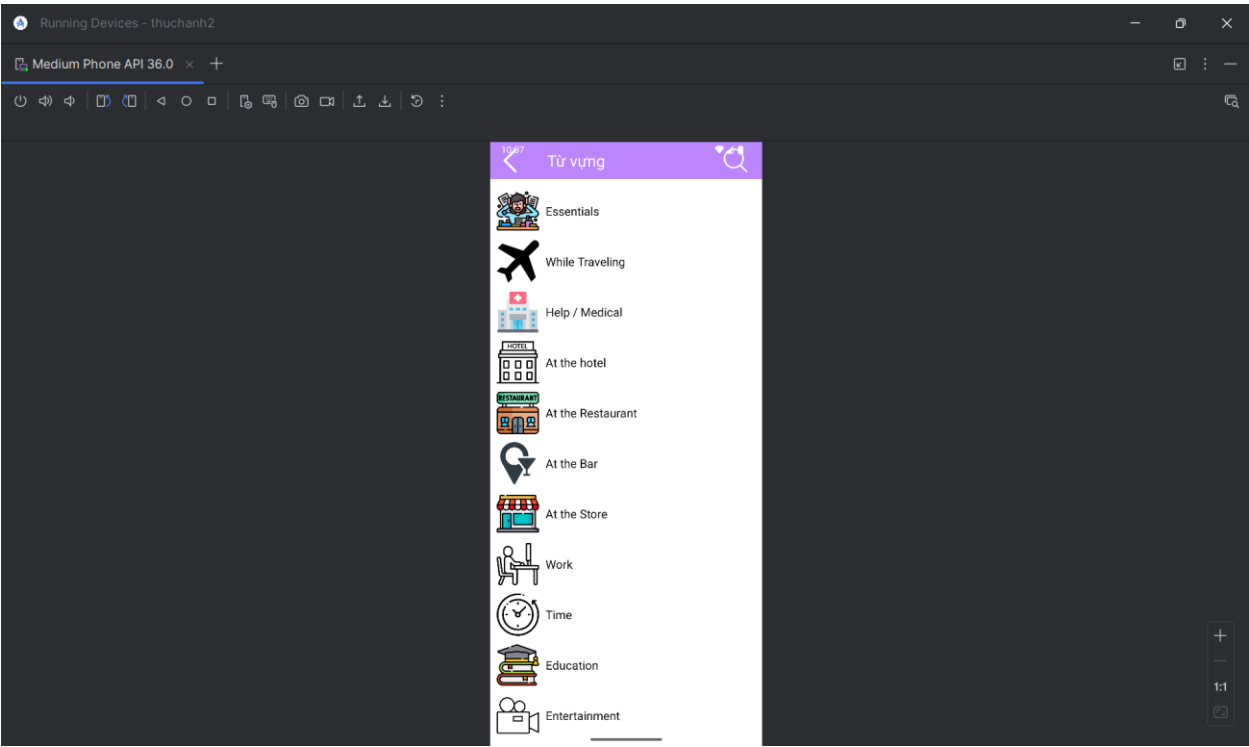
Running Devices - thuchanh2

Medium Phone API 36.0

10:07

Từ vựng

Essentials

While Traveling

Help / Medical

HOTEL

At the hotel

RESTAURANT

At the Restaurant

At the Bar

At the Store

Work

Time

Education

Entertainment

1:1